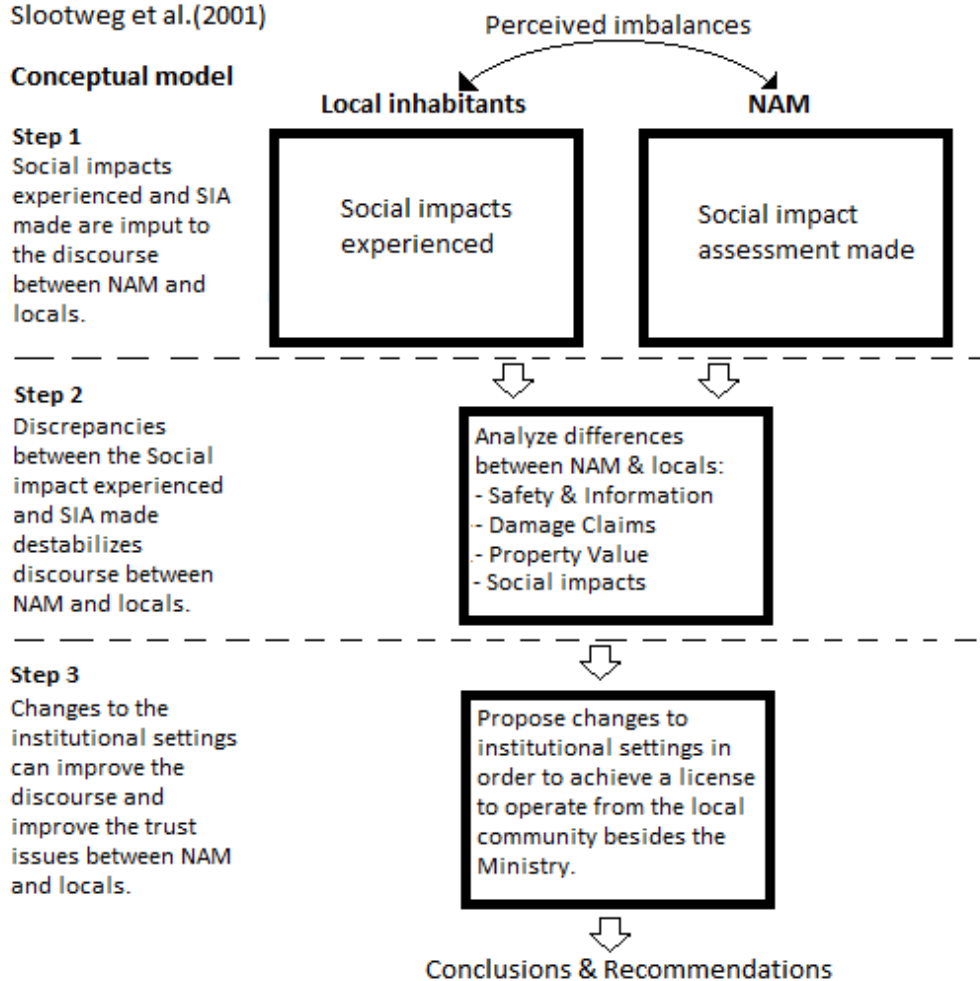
Slootweg et al.(2001)

Perceived imbalances

Conceptual model

Local inhabitants

NAM

Step 1
Social impacts experienced and SIA made are imput to the discourse between NAM and locals.

Social impacts experienced

Social impact assessment made

Step 2
Discrepancies between the Social impact experienced and SIA made destabilizes discourse between NAM and locals.

Analyze differences between NAM & locals:
- Safety & Information
- Damage Claims
- Property Value
- Social impacts

Step 3
Changes to the institutional settings can improve the discourse and improve the trust issues between NAM and locals.

Propose changes to institutional settings in order to achieve a license to operate from the local community besides the Ministry.

Conclusions & Recommendations